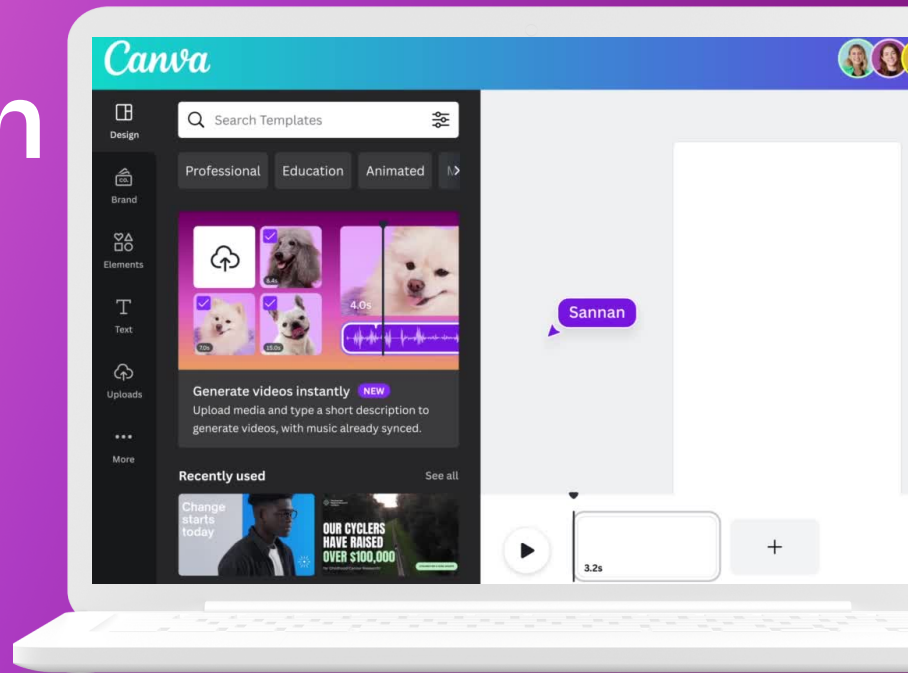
n

Canva

Design
Brand
Elements
Text
Uploads
More

Search Templates

Professional
Education
Animated

5.4s
4.0s
7.0s
15.0s

Generate videos instantly NEW
Upload media and type a short description to generate videos, with music already synced.

Recently used
See all

Change starts today

OUR CYCLERS HAVE RAISED OVER $100,000

Sannan

3.2s

+